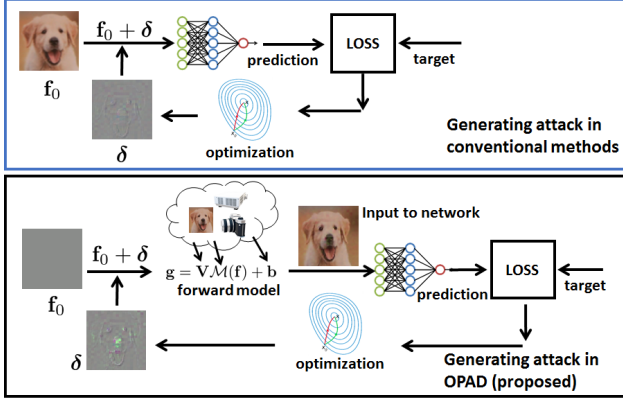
$\mathbf{f}_0 + \boldsymbol{\delta}$

prediction

LOSS

target

$\mathbf{f}_0$

$\boldsymbol{\delta}$

optimization

Generating attack in conventional methods

$\mathbf{f}_0 + \boldsymbol{\delta}$

$\mathbf{g} = \mathbf{V}\mathcal{M}(\mathbf{f}) + \mathbf{b}$

forward model

Input to network

prediction

LOSS

target

$\mathbf{f}_0$

$\boldsymbol{\delta}$

optimization

Generating attack in OPAD (proposed)